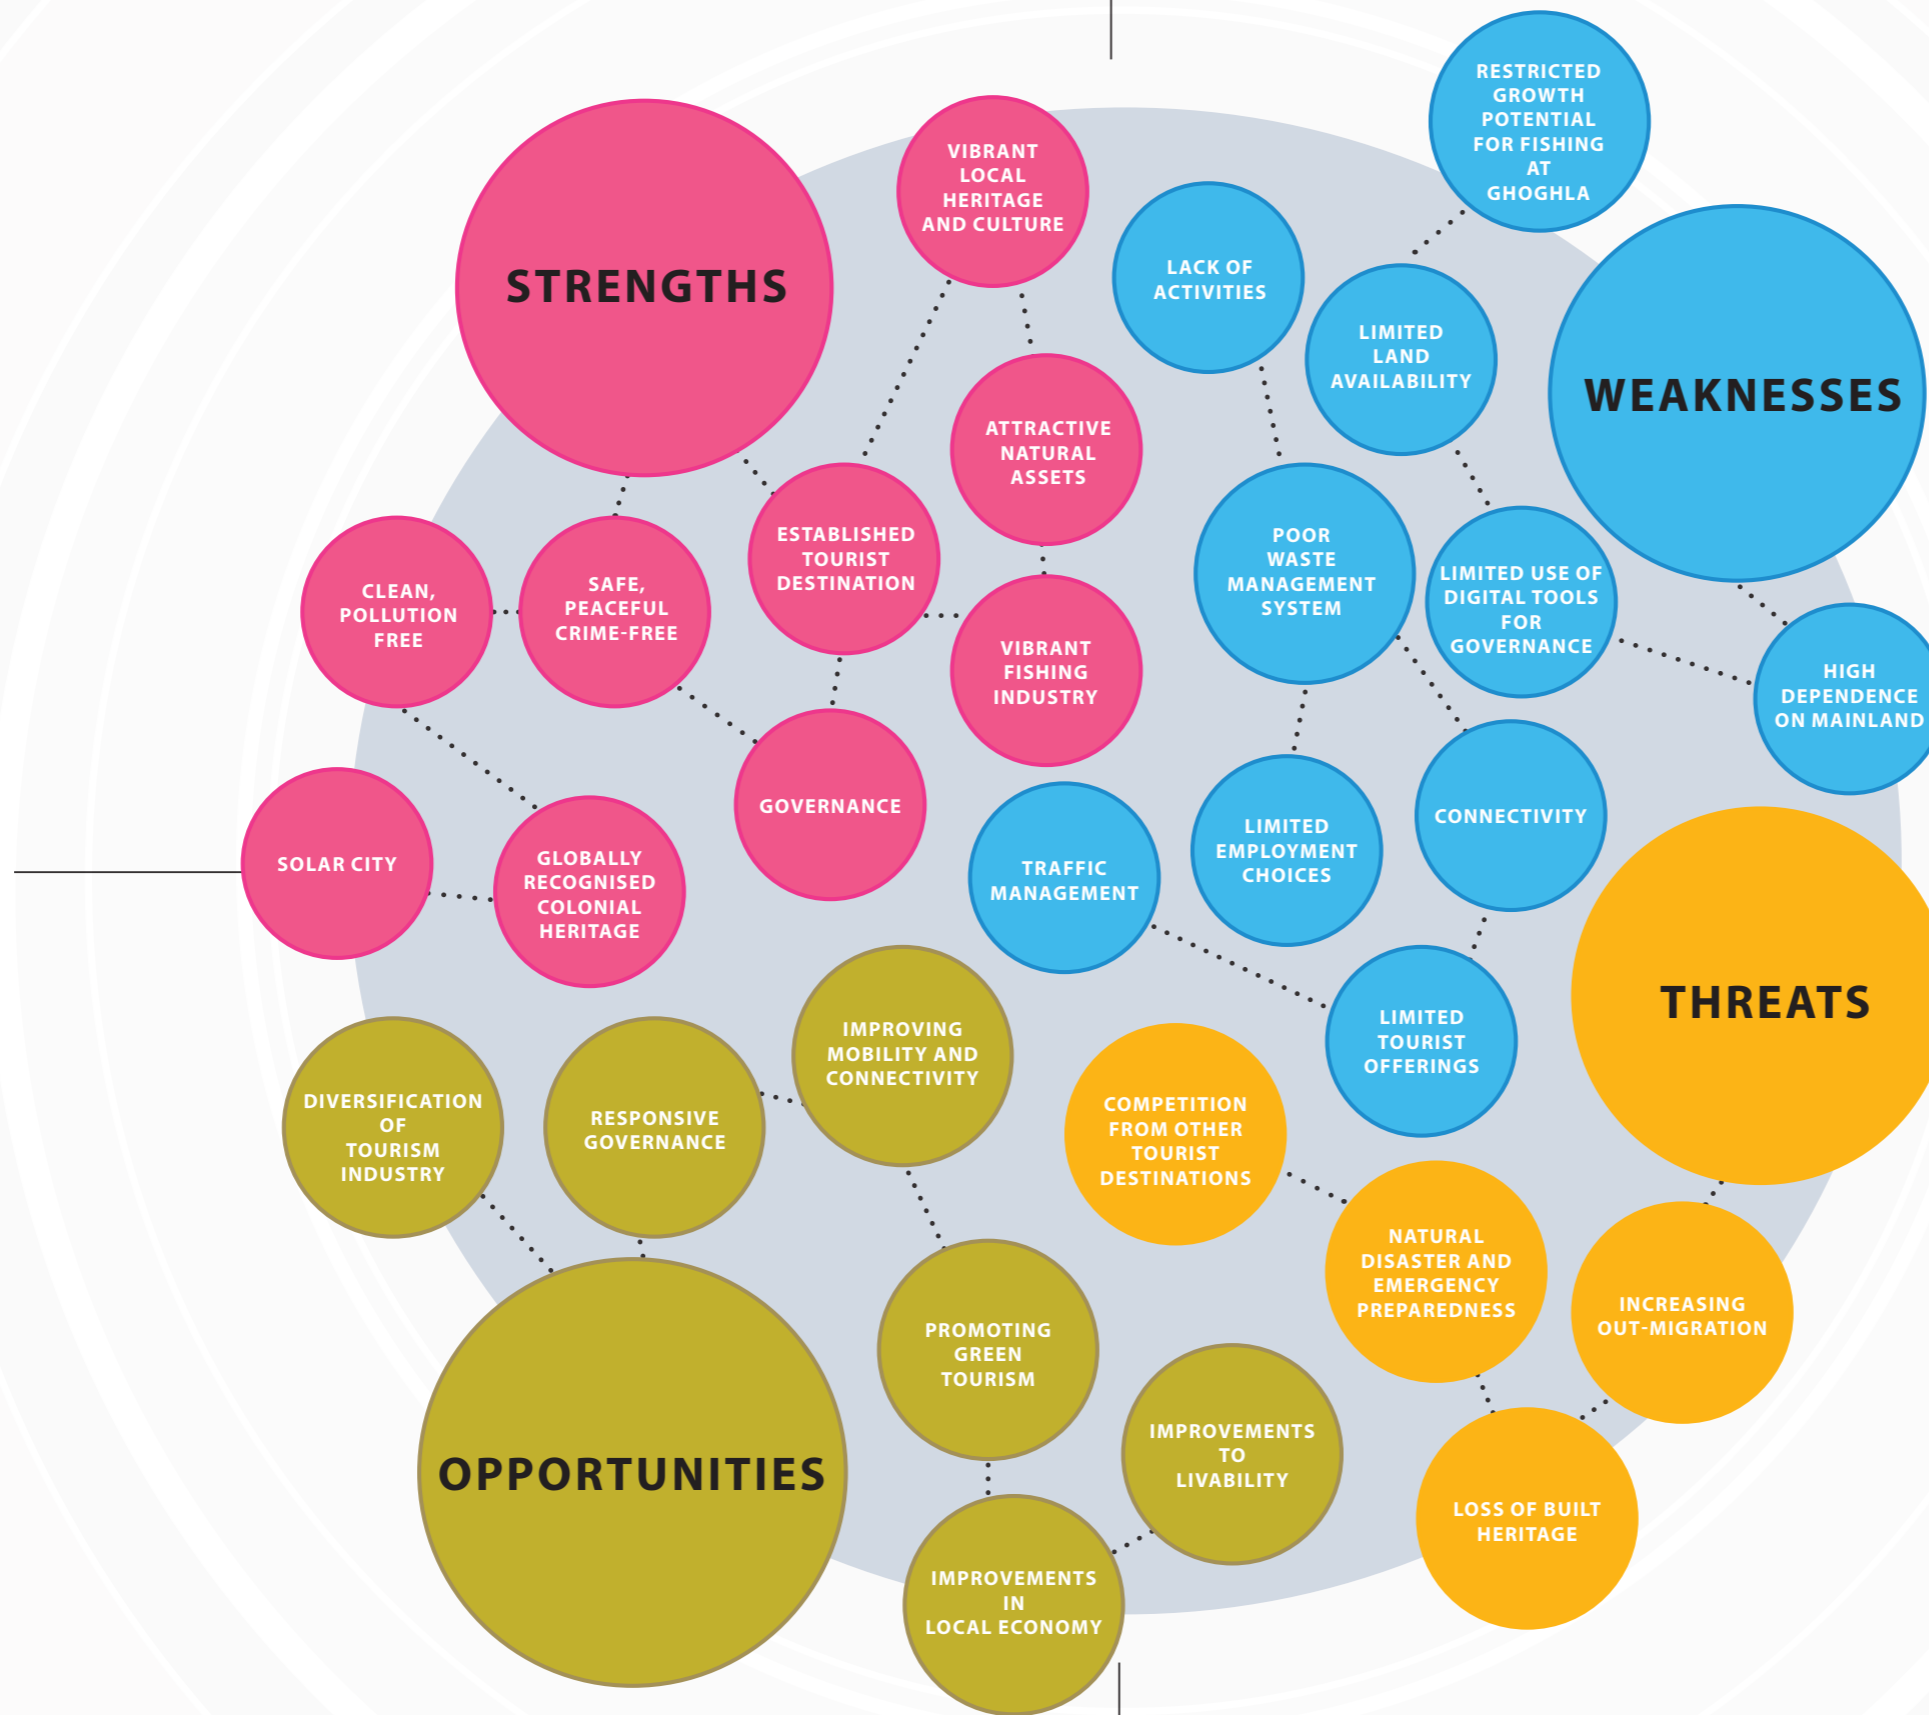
STRENGTHS

VIBRANT LOCAL HERITAGE AND CULTURE

ATTRACTIVE NATURAL ASSETS

ESTABLISHED TOURIST DESTINATION

CLEAN, POLLUTION FREE

SAFE, PEACEFUL CRIME-FREE

VIBRANT FISHING INDUSTRY

GOVERNANCE

SOLAR CITY

GLOBALLY RECOGNISED COLONIAL HERITAGE

RESTRICTED GROWTH POTENTIAL FOR FISHING AT GHOGHLA

LACK OF ACTIVITIES

LIMITED LAND AVAILABILITY

WEAKNESSES

POOR WASTE MANAGEMENT SYSTEM

LIMITED USE OF DIGITAL TOOLS FOR GOVERNANCE

HIGH DEPENDENCE ON MAINLAND

TRAFFIC MANAGEMENT

LIMITED EMPLOYMENT CHOICES

CONNECTIVITY

LIMITED TOURIST OFFERINGS

THREATS

COMPETITION FROM OTHER TOURIST DESTINATIONS

NATURAL DISASTER AND EMERGENCY PREPAREDNESS

INCREASING OUT-MIGRATION

LOSS OF BUILT HERITAGE

DIVERSIFICATION OF TOURISM INDUSTRY

RESPONSIVE GOVERNANCE

IMPROVING MOBILITY AND CONNECTIVITY

PROMOTING GREEN TOURISM

IMPROVEMENTS TO LIVABILITY

IMPROVEMENTS IN LOCAL ECONOMY

OPPORTUNITIES